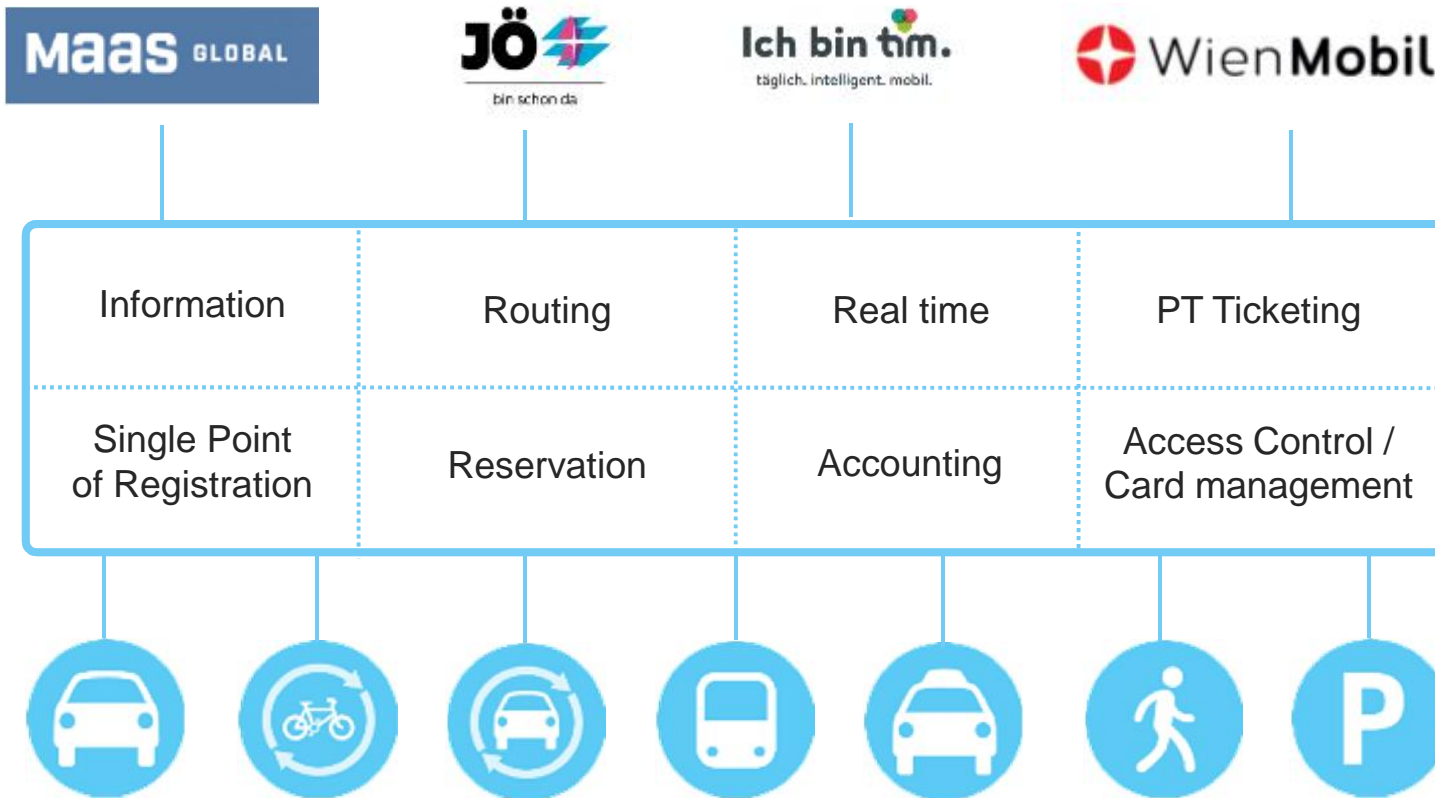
Maas GLOBAL

JÖ
bin schon da

Ich bin tim.
täglich. intelligent. mobil.

WienMobil

| Information | Routing | Real time | PT Ticketing |
|---|---|---|---|
| Single Point of Registration | Reservation | Accounting | Access Control / Card management |

P